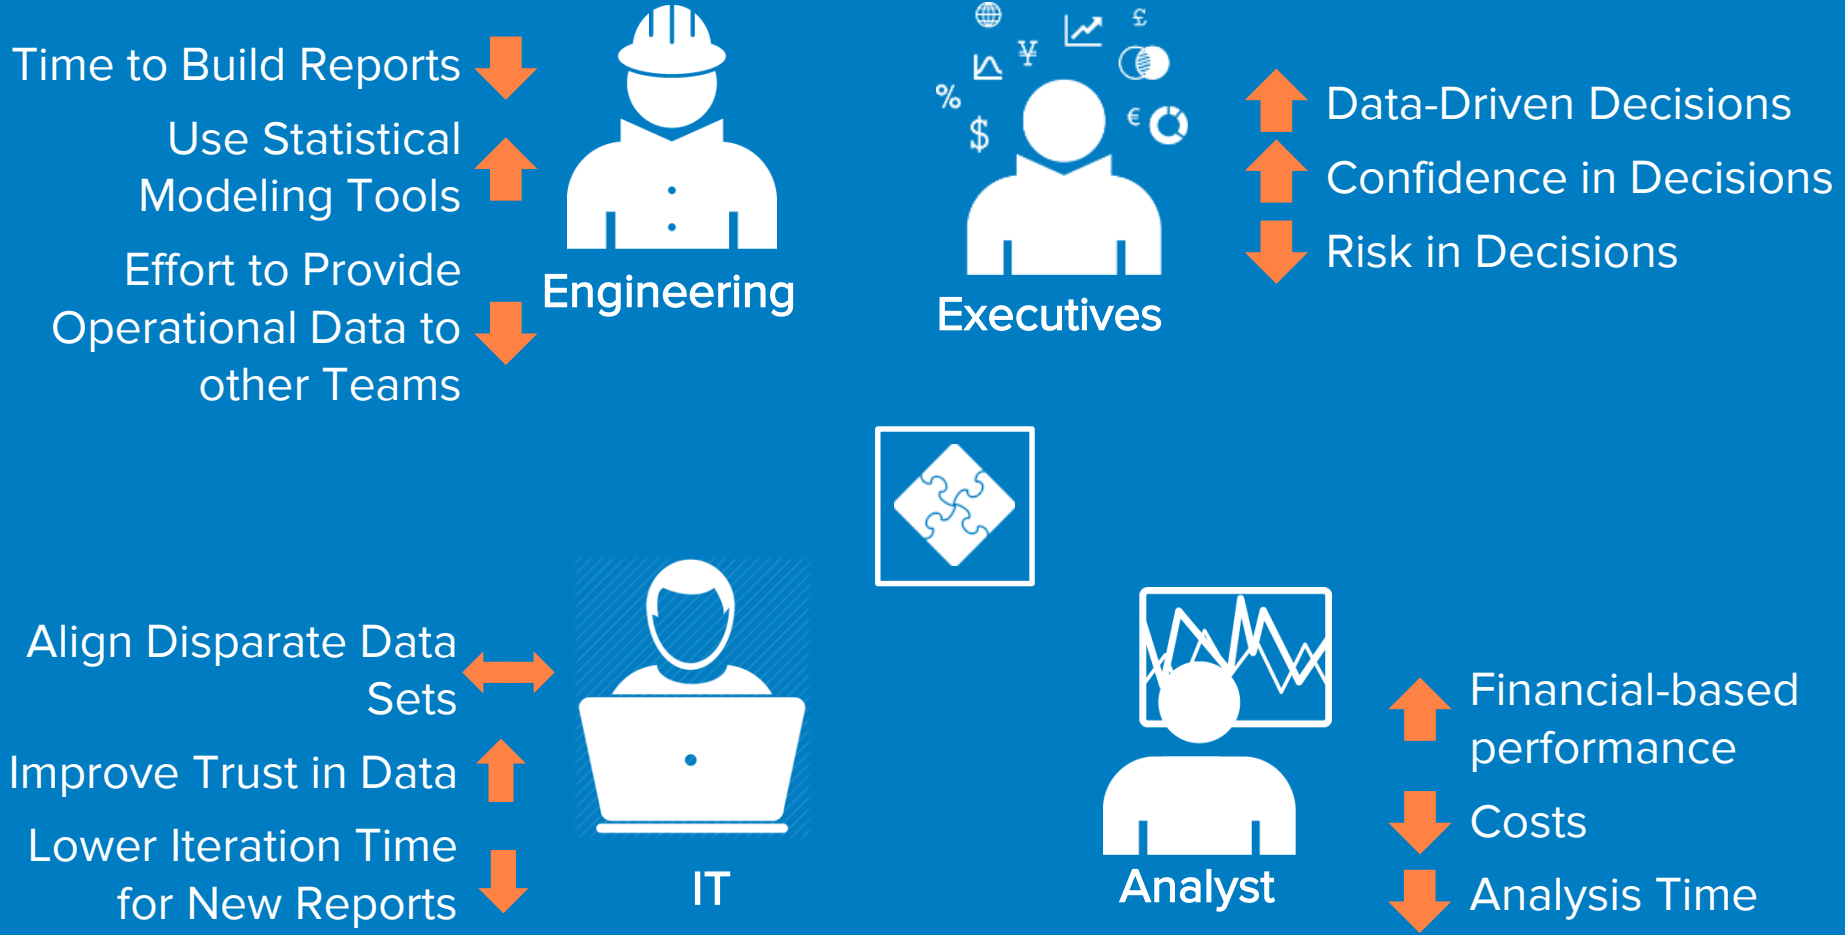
Time to Build Reports

Use Statistical Modeling Tools

Effort to Provide Operational Data to other Teams

Engineering

% $ ¥ £ €

Executives

Data-Driven Decisions

Confidence in Decisions

Risk in Decisions

Align Disparate Data Sets

Improve Trust in Data

Lower Iteration Time for New Reports

IT

Analyst

Financial-based performance

Costs

Analysis Time